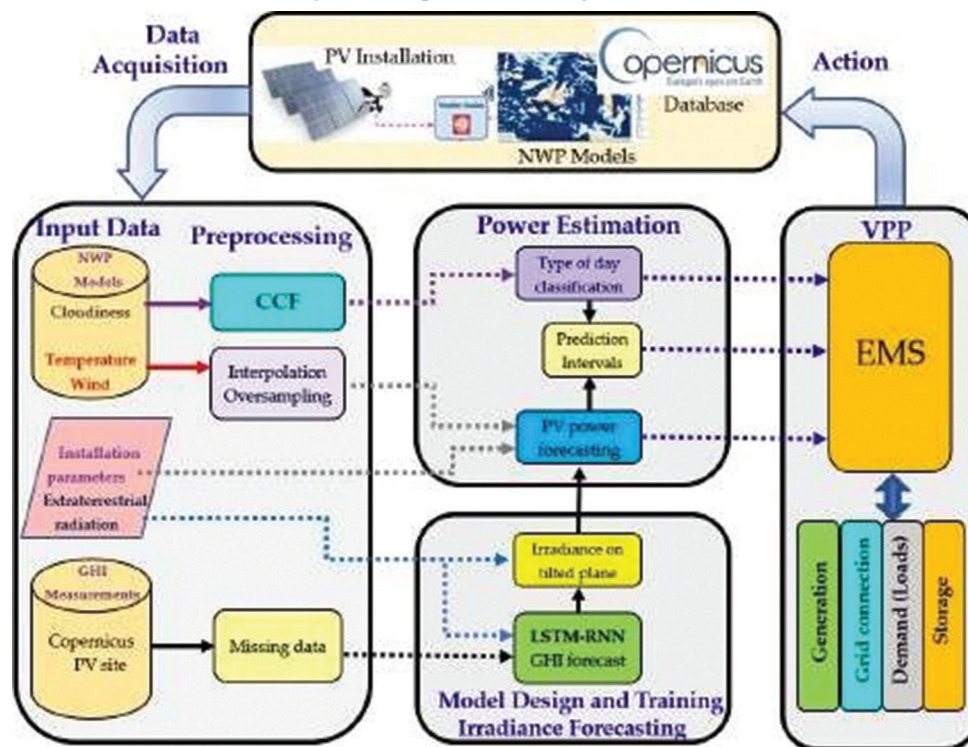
Data Acquisition

PV Installation

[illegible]

opernicus
Europe's eyes on Earth

Database

NWP Models

Action

Input Data

Preprocessing

NWP Models

Cloudiness

Temperature Wind

CCF

Interpolation Oversampling

Installation parameters Extraterrestrial radiation

GHI Measurements

Copernicus PV site

Missing data

Power Estimation

Type of day classification

Prediction Intervals

PV power forecasting

Irradiance on tilted plane

LSTM-RNN GHI forecast

Model Design and Training Irradiance Forecasting

VPP

EMS

Generation

Grid connection

Demand (Loads)

Storage